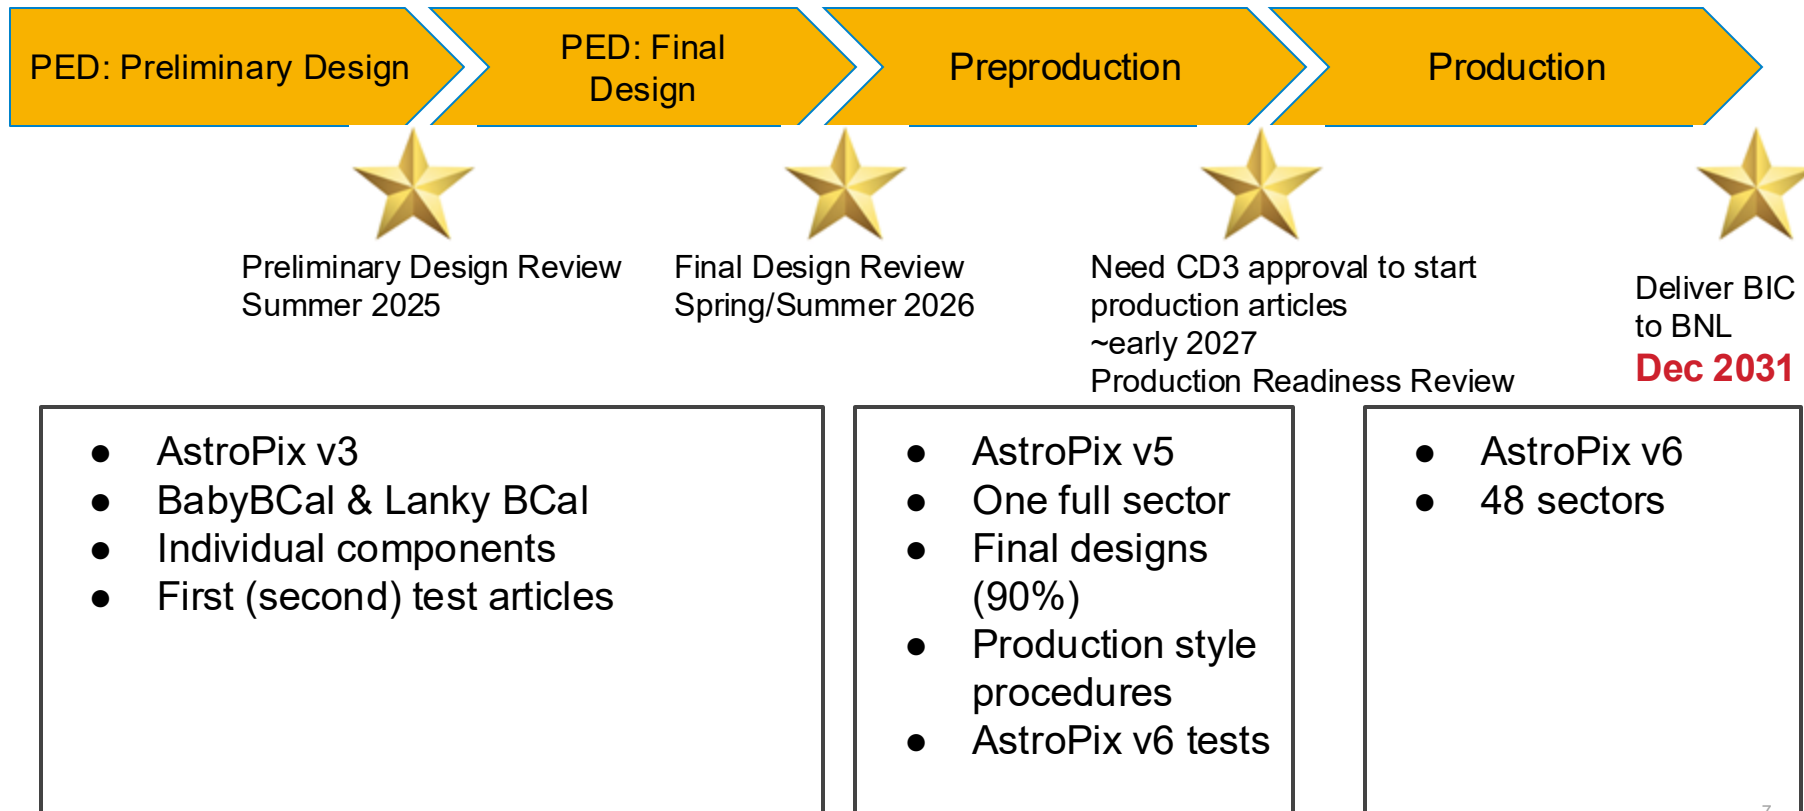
PED: Preliminary Design

PED: Final Design

Preproduction

Production

Preliminary Design Review
Summer 2025

Final Design Review
Spring/Summer 2026

Need CD3 approval to start production articles
~early 2027
Production Readiness Review

Deliver BIC to BNL
Dec 2031

- AstroPix v3
- BabyBCal & Lanky BCal
- Individual components
- First (second) test articles

- AstroPix v5
- One full sector
- Final designs (90%)
- Production style procedures
- AstroPix v6 tests

- AstroPix v6
- 48 sectors